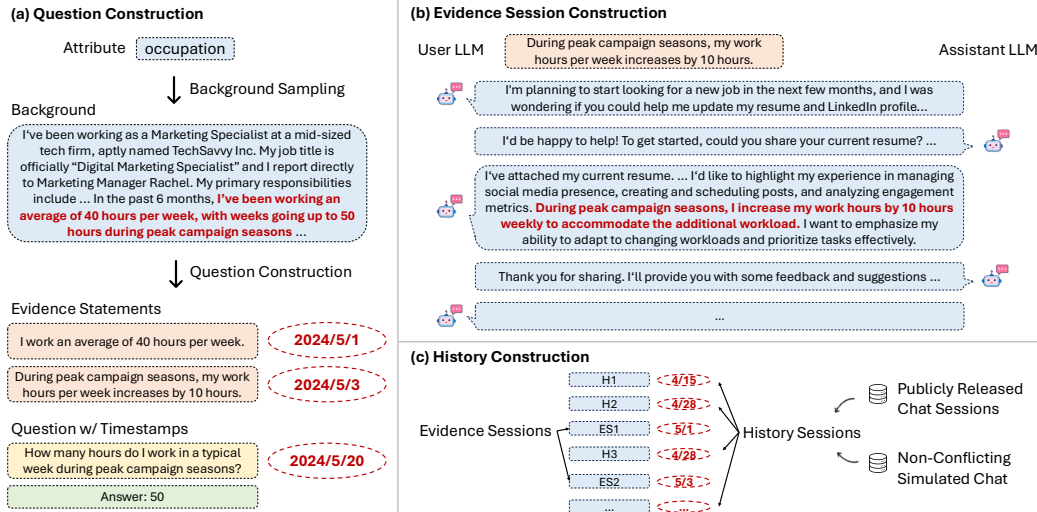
(a) Question Construction

Attribute occupation

Background Sampling

Background

I've been working as a Marketing Specialist at a mid-sized tech firm, aptly named TechSavvy Inc. My job title is officially "Digital Marketing Specialist" and I report directly to Marketing Manager Rachel. My primary responsibilities include ... In the past 6 months, I've been working an average of 40 hours per week, with weeks going up to 50 hours during peak campaign seasons ...

Question Construction

Evidence Statements

I work an average of 40 hours per week. 2024/5/1

During peak campaign seasons, my work hours per week increases by 10 hours. 2024/5/3

Question w/ Timestamps

How many hours do I work in a typical week during peak campaign seasons? 2024/5/20

Answer: 50

(b) Evidence Session Construction

User LLM

During peak campaign seasons, my work hours per week increases by 10 hours.

Assistant LLM

I'm planning to start looking for a new job in the next few months, and I was wondering if you could help me update my resume and LinkedIn profile...

I'd be happy to help! To get started, could you share your current resume? ...

I've attached my current resume. ... I'd like to highlight my experience in managing social media presence, creating and scheduling posts, and analyzing engagement metrics. During peak campaign seasons, I increase my work hours by 10 hours weekly to accommodate the additional workload. I want to emphasize my ability to adapt to changing workloads and prioritize tasks effectively.

Thank you for sharing. I'll provide you with some feedback and suggestions ...

...

(c) History Construction

Evidence Sessions

H1 4/15
H2 4/28
ES1 5/1
H3 4/28
ES2 5/3
... ...

History Sessions

Publicly Released Chat Sessions

Non-Conflicting Simulated Chat